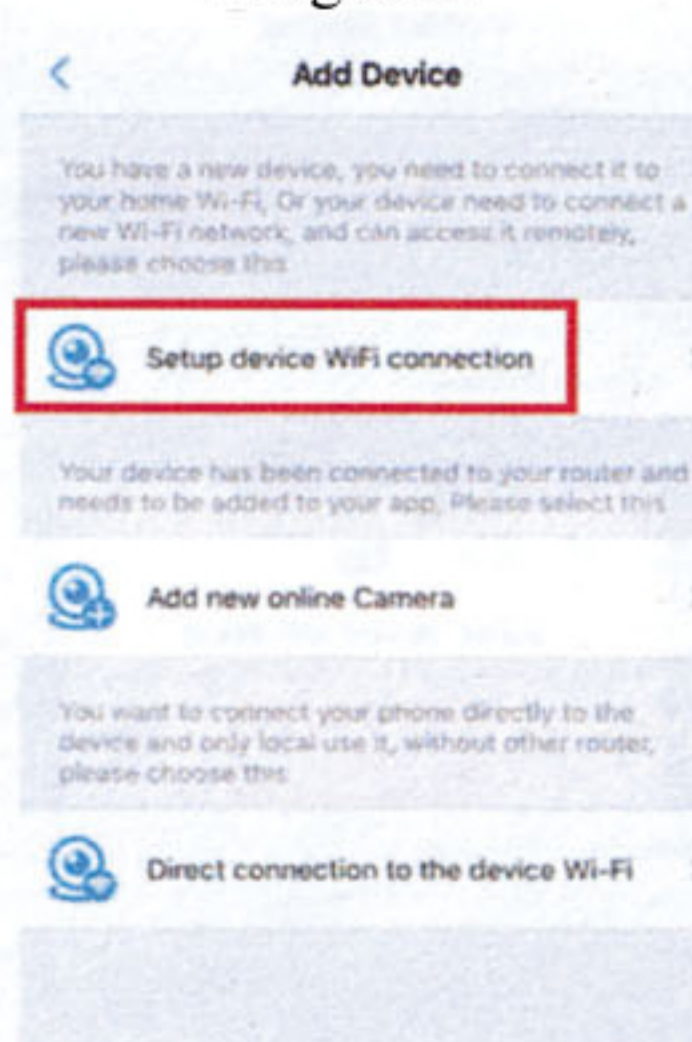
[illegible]

<

Add Device

You have a new device, you need to connect it to your home Wi-Fi, Or your device need to connect a new Wi-Fi network, and can access it remotely, please choose this

Setup device WiFi connection

Your device has been connected to your router and needs to be added to your app, Please select this

Add new online Camera

You want to connect your phone directly to the device and only local use it, without other router, please choose this

Direct connection to the device Wi-Fi